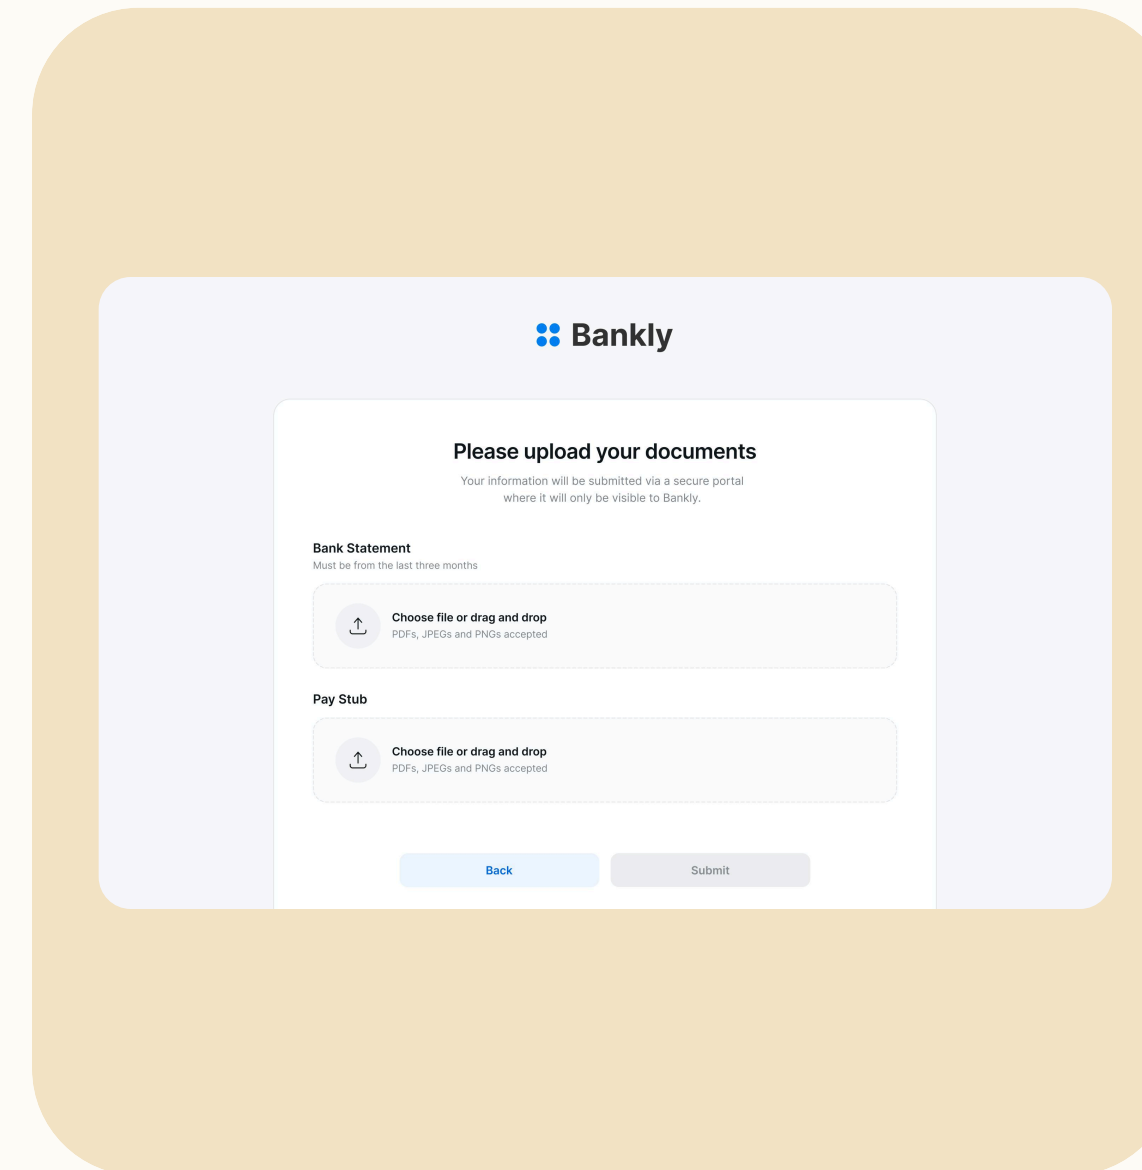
Bankly

Please upload your documents

Your information will be submitted via a secure portal where it will only be visible to Bankly.

Bank Statement
Must be from the last three months

Choose file or drag and drop
PDFs, JPEGs and PNGs accepted

Pay Stub

Choose file or drag and drop
PDFs, JPEGs and PNGs accepted

Back

Submit